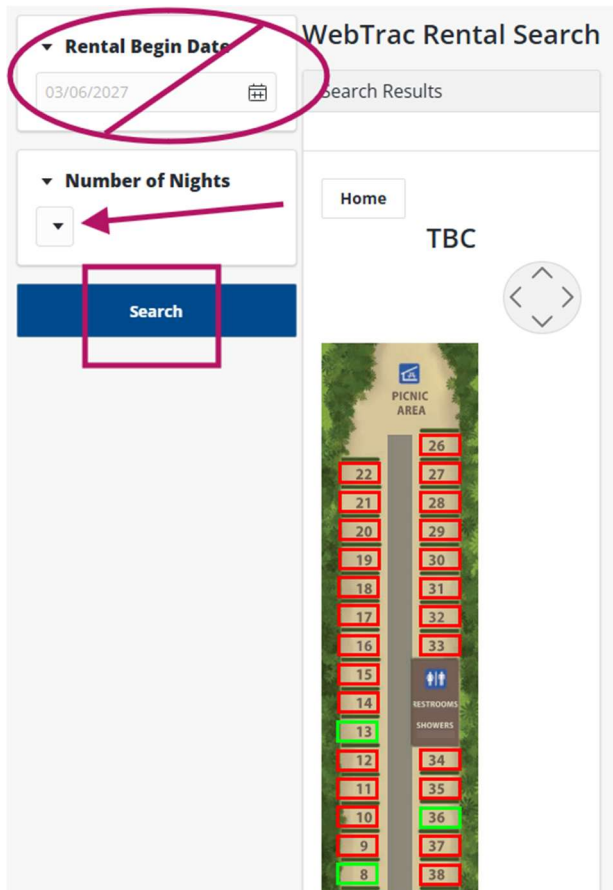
Rental Begin Date

03/06/2027

Number of Nights

Search

WebTrac Rental Search

Search Results

Home

TBC

PICNIC AREA

22
21
20
19
18
17
16
15
14
13
12
11
10
9
8

26
27
28
29
30
31
32
33

RESTROOMS
SHOWERS

34
35
36
37
38